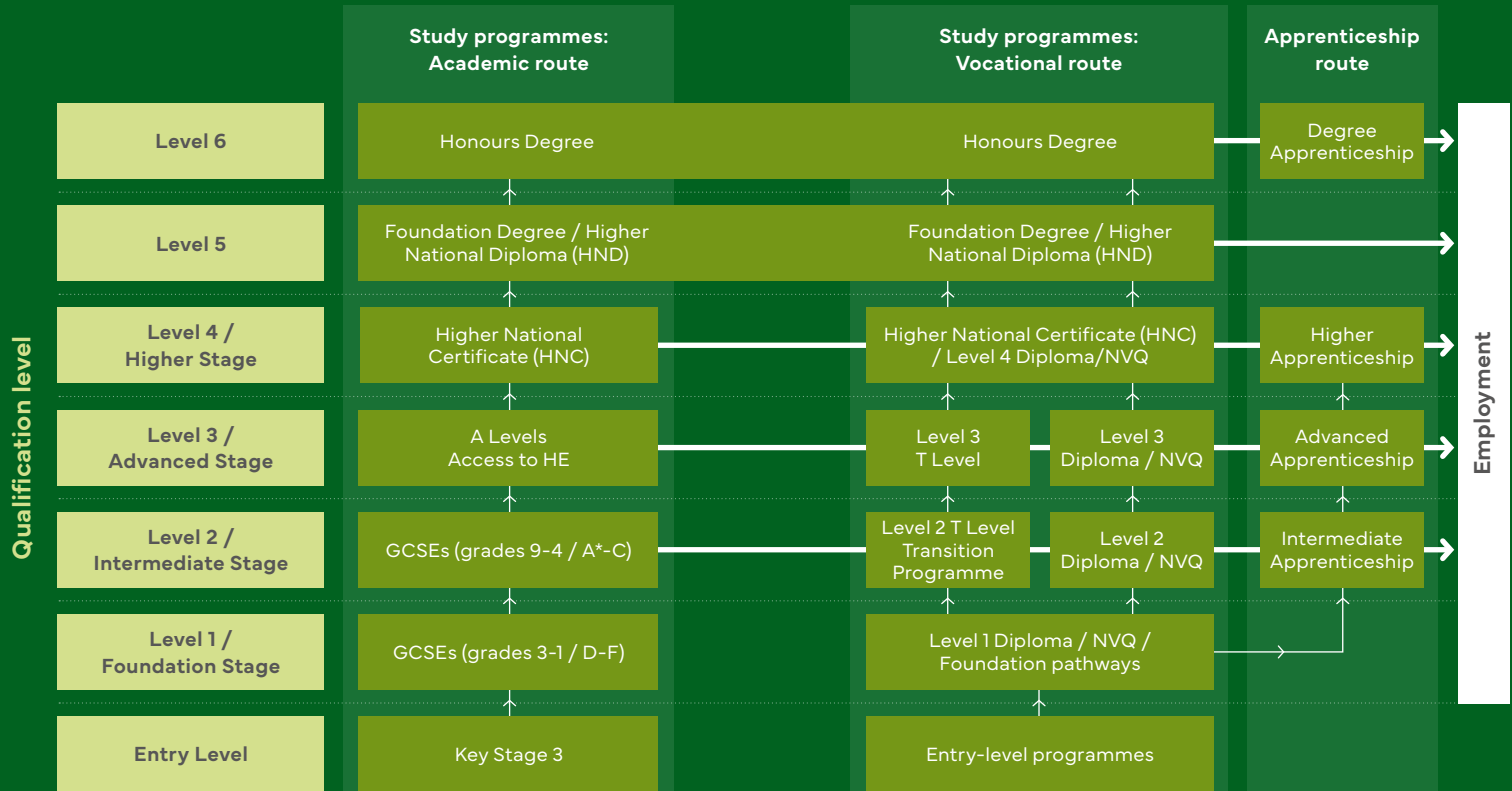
Study programmes: Academic route

Study programmes: Vocational route

Apprenticeship route

Qualification level

Level 6

Honours Degree

Honours Degree

Degree Apprenticeship

Level 5

Foundation Degree / Higher National Diploma (HND)

Foundation Degree / Higher National Diploma (HND)

Level 4 / Higher Stage

Higher National Certificate (HNC)

Higher National Certificate (HNC) / Level 4 Diploma/NVQ

Higher Apprenticeship

Level 3 / Advanced Stage

A Levels Access to HE

Level 3 T Level

Level 3 Diploma / NVQ

Advanced Apprenticeship

Level 2 / Intermediate Stage

GCSEs (grades 9-4 / A*-C)

Level 2 T Level Transition Programme

Level 2 Diploma / NVQ

Intermediate Apprenticeship

Level 1 / Foundation Stage

GCSEs (grades 3-1 / D-F)

Level 1 Diploma / NVQ / Foundation pathways

Entry Level

Key Stage 3

Entry-level programmes

Employment